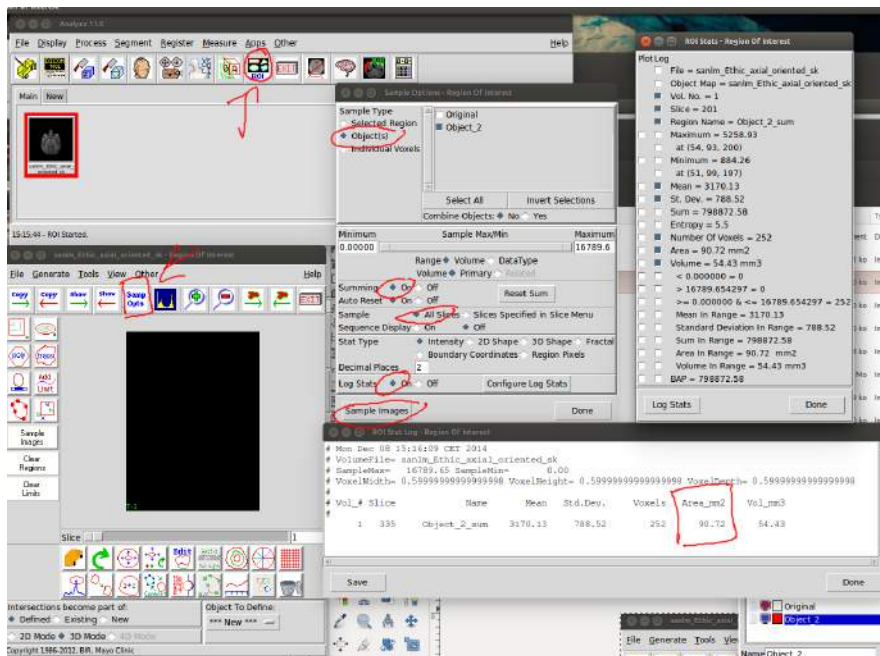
Analyze 11.0

File Display Process Segment Register Measure Apps Other Help

ROI

Main New

15:15:44 - ROI Started.

sanim_Ethic_axial_oriented_sk - Region Of Interest

File Generate Tools View Other Help

Copy Copy Show Show Samp Opts Exit

Sample Images

Clear Regions

Clear Limits

Slice 1

Intersections become part of:
Defined Existing New

Object To Define:
*** New ***

2D Mode 3D Mode 4D Mode

Copyright 1986-2012, BIR, Mayo Clinic

Sample Options - Region Of Interest

Sample Type
Selected Region
Object(s)
Individual Voxels

Original
Object_2

Select All Invert Selections

Combine Objects: No Yes

Minimum Sample Max/Min Maximum
0.00000 16789.6

Range Volume DataType
Volume Primary Related

Summing On Off
Auto Reset On Off Reset Sum

Sample All Slices Slices Specified in Slice Menu
Sequence Display On Off

Stat Type Intensity 2D Shape 3D Shape Fractal
Boundary Coordinates Region Pixels

Decimal Places 2

Log Stats On Off Configure Log Stats

Sample Images Done

ROI Stats - Region Of Interest

Plot Log
File = sanim_Ethic_axial_oriented_sk
Object Map = sanim_Ethic_axial_oriented_sk
Vol. No. = 1
Slice = 201
Region Name = Object_2_sum
Maximum = 5258.93
at (54, 93, 200)
Minimum = 884.26
at (51, 99, 197)
Mean = 3170.13
St. Dev. = 788.52
Sum = 798872.58
Entropy = 5.5
Number Of Voxels = 252
Area = 90.72 mm2
Volume = 54.43 mm3
< 0.000000 = 0
> 16789.654297 = 0
>= 0.000000 & <= 16789.654297 = 252
Mean In Range = 3170.13
Standard Deviation In Range = 788.52
Sum In Range = 798872.58
Area In Range = 90.72 mm2
Volume In Range = 54.43 mm3
BAP = 798872.58

Log Stats Done

ROI Stat Log - Region Of Interest

# Mon Dec 08 15:16:09 CET 2014
# VolumeFile= sanim_Ethic_axial_oriented_sk
# SampleMax= 16789.65 SampleMin= 0.00
# VoxelWidth= 0.59999999999999998 VoxelHeight= 0.59999999999999998 VoxelDepth= 0.59999999999999998

| Vol_# | Slice | Name | Mean | Std.Dev. | Voxels | Area_mm2 | Vol_mm3 |
|---|---|---|---|---|---|---|---|
| 1 | 335 | Object_2_sum | 3170.13 | 788.52 | 252 | 90.72 | 54.43 |

Save Done

Original
Object 2

File Generate Tools View

Name Object_2